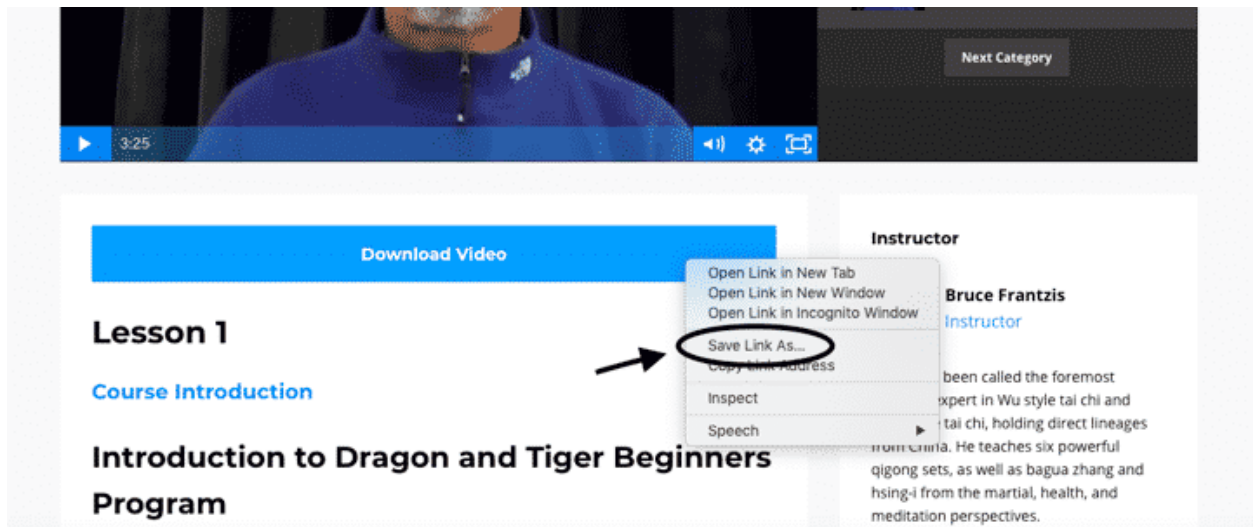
Next Category

3:25

Download Video

Open Link in New Tab
Open Link in New Window
Open Link in Incognito Window
Save Link As...
Copy Link Address
Inspect
Speech

Lesson 1

Course Introduction

Introduction to Dragon and Tiger Beginners Program

Instructor

Bruce Frantzis
Instructor

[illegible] been called the foremost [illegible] expert in Wu style tai chi and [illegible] tai chi, holding direct lineages from China. He teaches six powerful qigong sets, as well as bagua zhang and hsing-i from the martial, health, and meditation perspectives.